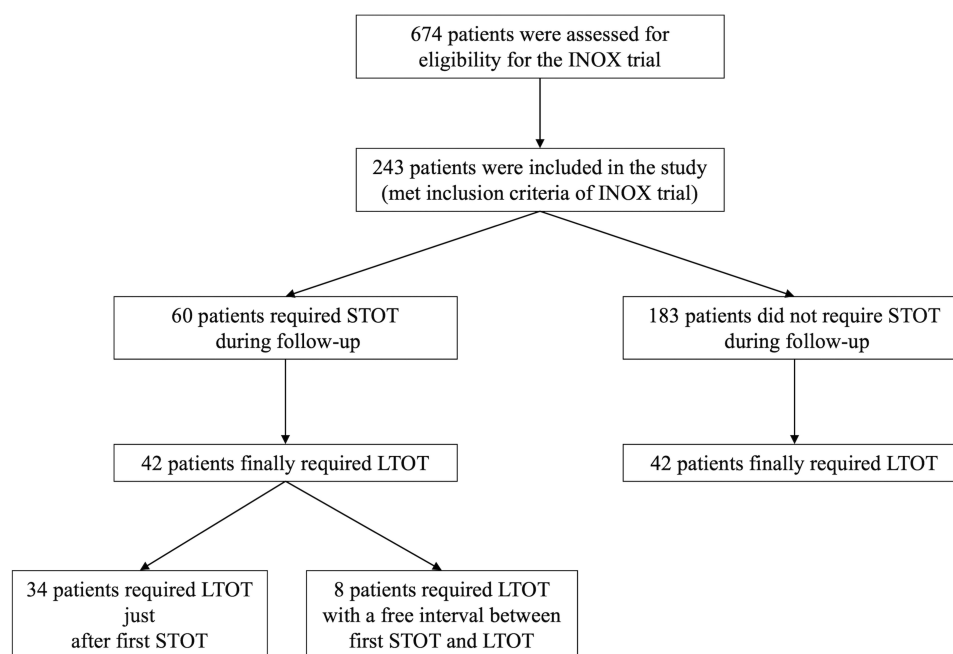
674 patients were assessed for eligibility for the INOX trial

243 patients were included in the study (met inclusion criteria of INOX trial)

60 patients required STOT during follow-up

183 patients did not require STOT during follow-up

42 patients finally required LTOT

42 patients finally required LTOT

34 patients required LTOT just after first STOT

8 patients required LTOT with a free interval between first STOT and LTOT